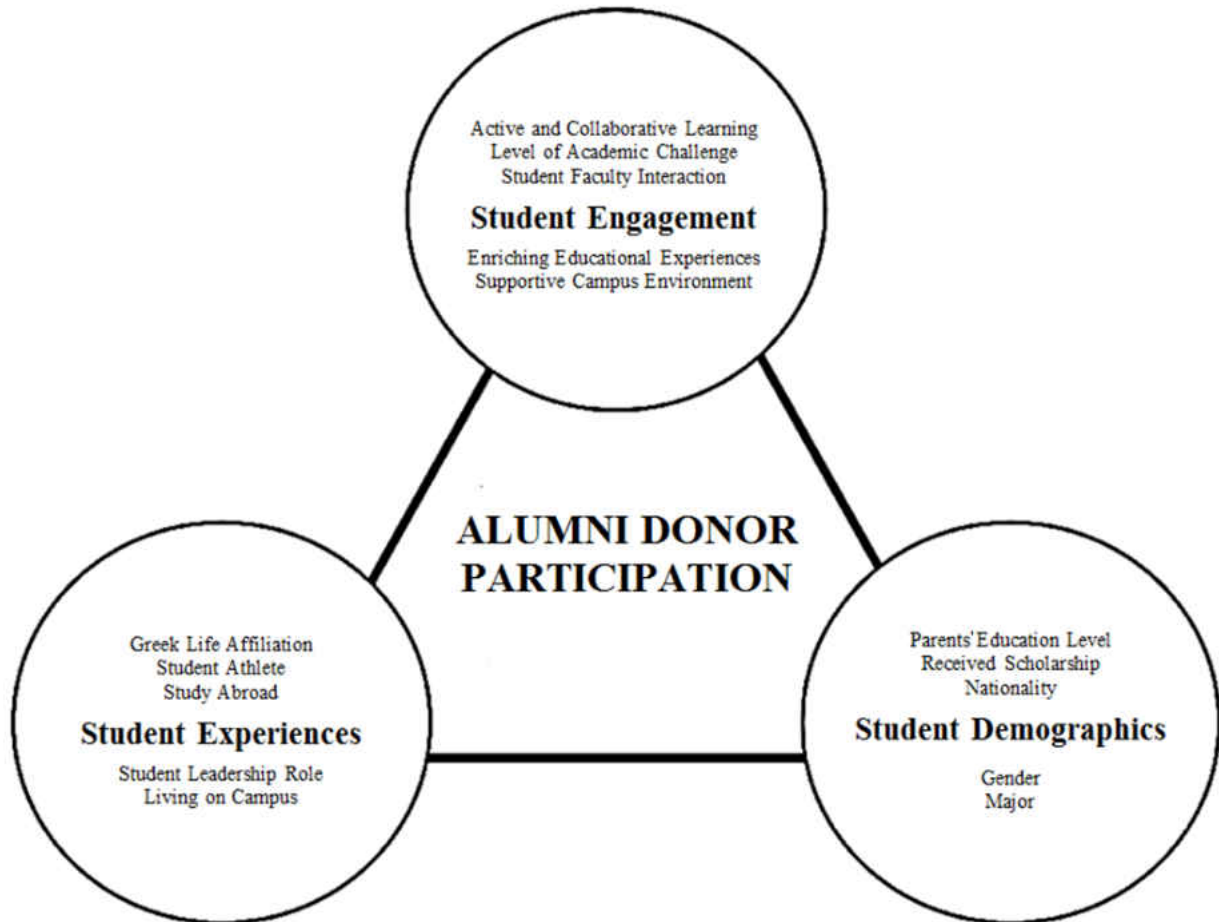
Active and Collaborative Learning
Level of Academic Challenge
Student Faculty Interaction

Student Engagement

Enriching Educational Experiences
Supportive Campus Environment

ALUMNI DONOR PARTICIPATION

Greek Life Affiliation
Student Athlete
Study Abroad

Student Experiences

Student Leadership Role
Living on Campus

Parents' Education Level
Received Scholarship
Nationality

Student Demographics

Gender
Major